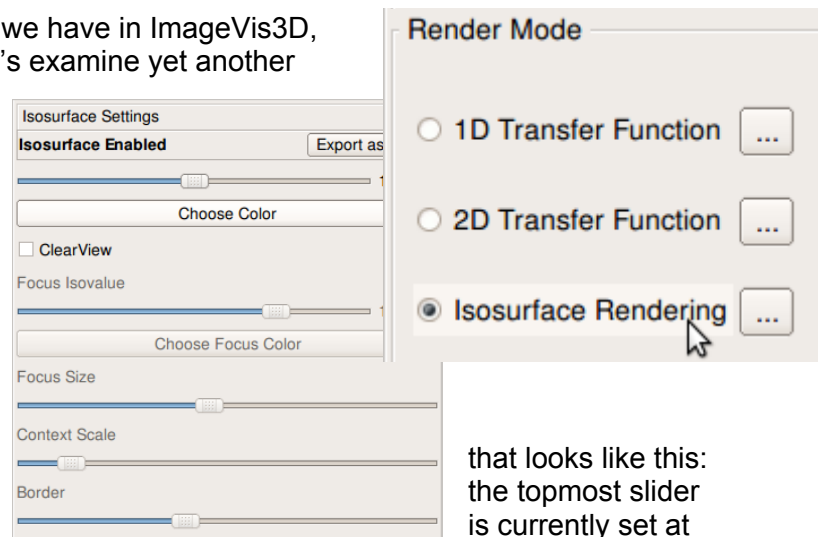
we have in ImageVis3D, 's examine yet another

Isosurface Settings
Isosurface Enabled
Export as
Choose Color
ClearView
Focus Isovalue
Choose Focus Color
Focus Size
Context Scale
Border

Render Mode
1D Transfer Function ...
2D Transfer Function ...
Isosurface Rendering ...

that looks like this: the topmost slider is currently set at